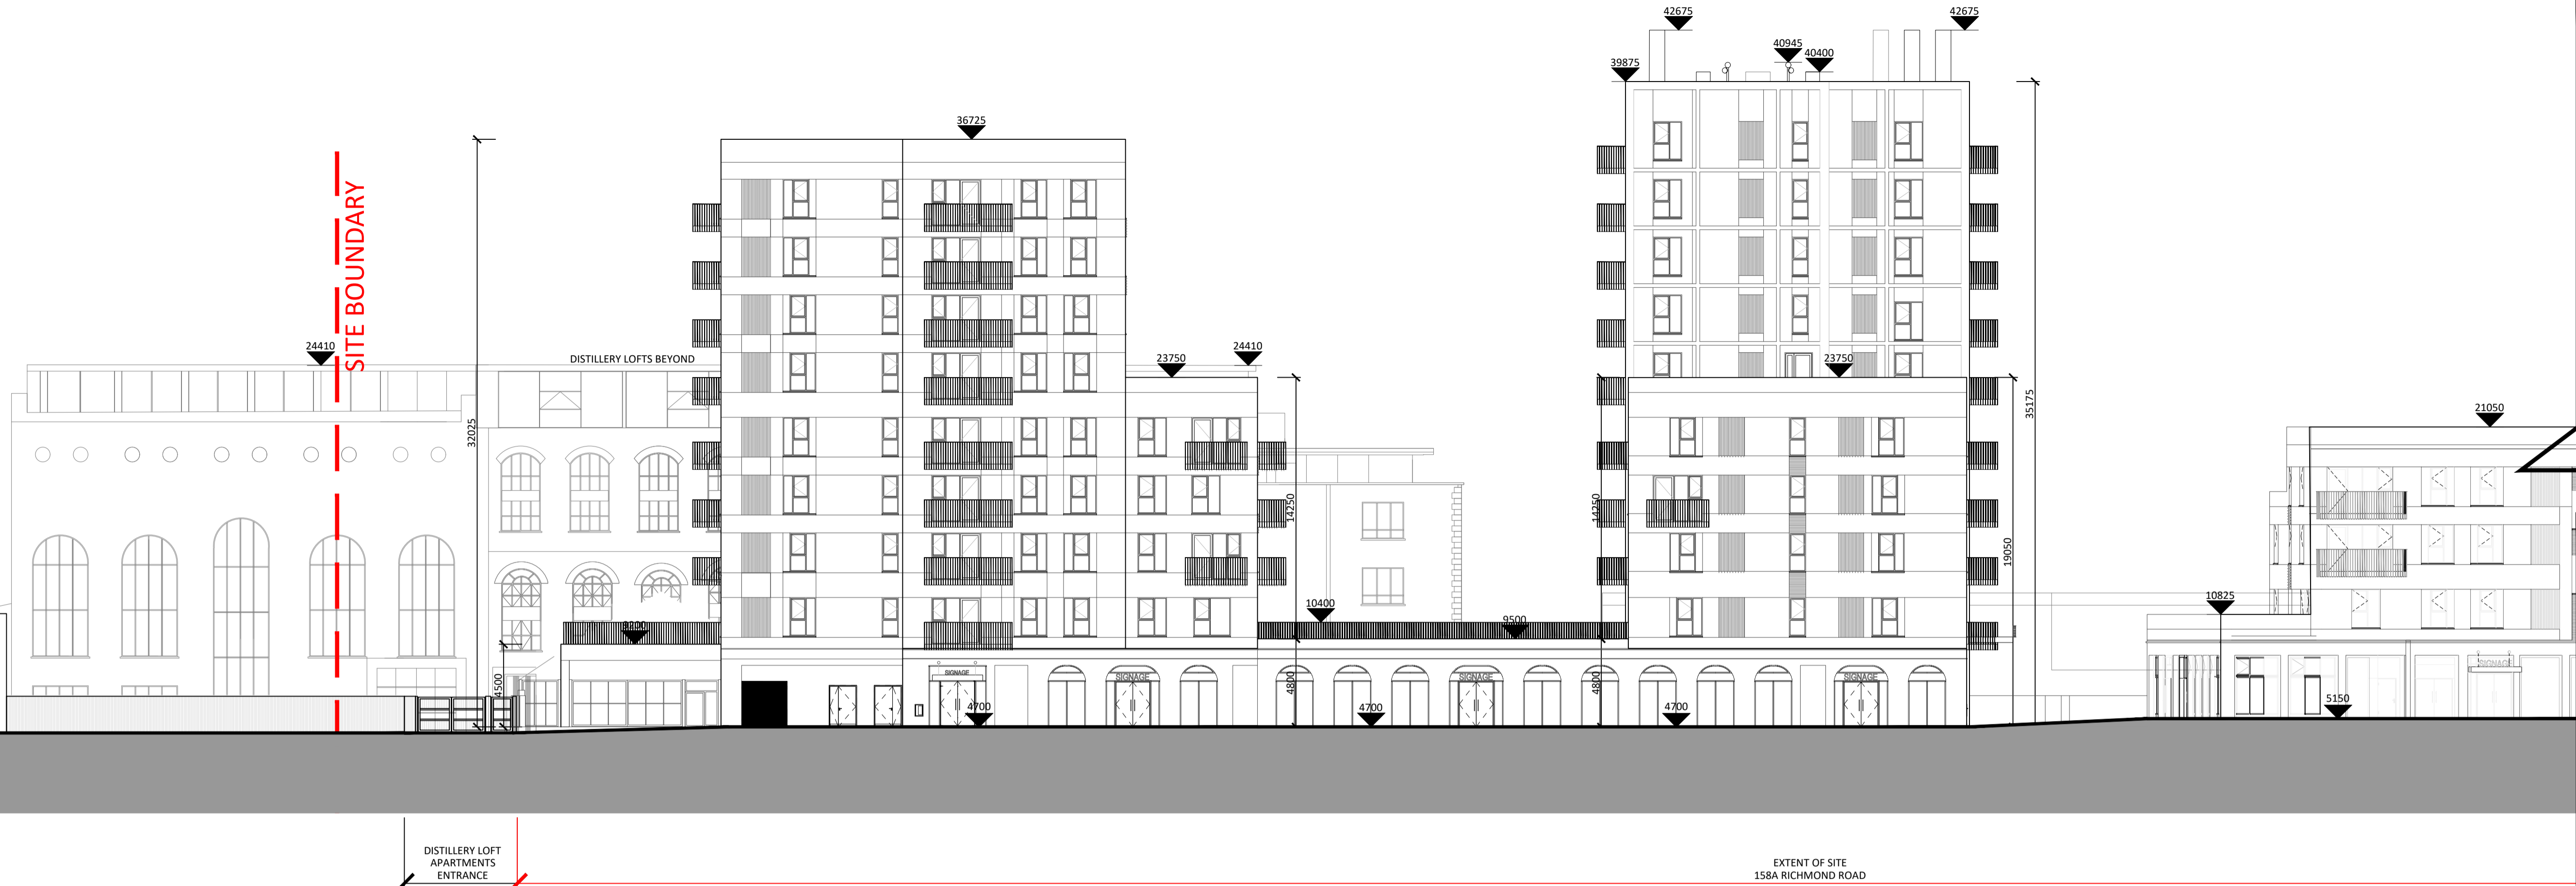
42675
42675
40945
40400
39875
36725
SITE BOUNDARY
24410
DISTILLERY LOFTS BEYOND
23750
24410
23750
32025
35175
21050
14250
14250
19050
10400
9500
10825
3200
4500
4800
4800
SIGNAGE
SIGNAGE
SIGNAGE
SIGNAGE
SIGNAGE
4700
4700
4700
5150
DISTILLERY LOFT APARTMENTS ENTRANCE
EXTENT OF SITE
158A RICHMOND ROAD